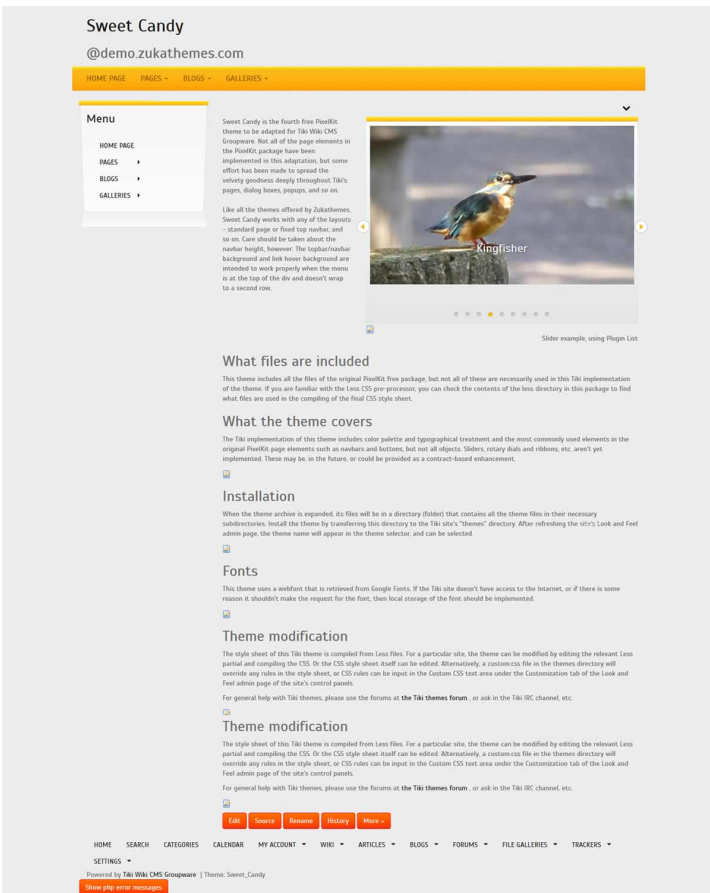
Sweet Candy

@demo.zukathemes.com

HOME PAGE PAGES ▾ BLOGS ▾ GALLERIES ▾

Menu

HOME PAGE
PAGES ▸
BLOGS ▸
GALLERIES ▸

Sweet Candy is the fourth free PixelKit theme to be adapted for Tiki Wiki CMS Groupware. Not all of the page elements in the PixelKit package have been implemented in this adaptation, but some effort has been made to spread the velvety goodness deeply throughout Tiki's pages, dialog boxes, popups, and so on.

Like all the themes offered by Zukathemes, Sweet Candy works with any of the layouts – standard page or fixed top navbar, and so on. Care should be taken about the navbar height, however: The topbar/navbar background and link hover background are intended to work properly when the menu is at the top of the div and doesn't wrap to a second row.

Kingfisher

Slider example, using Plugin List

What files are included

This theme includes all the files of the original PixelKit free package, but not all of these are necessarily used in this Tiki implementation of the theme. If you are familiar with the Less CSS pre-processor, you can check the contents of the less directory in this package to find what files are used in the compiling of the final CSS style sheet.

What the theme covers

The Tiki implementation of this theme includes color palette and typographical treatment and the most commonly used elements in the original PixelKit page elements such as navbars and buttons, but not all objects. Sliders, rotary dials and ribbons, etc. aren't yet implemented. These may be, in the future, or could be provided as a contract-based enhancement.

Installation

When the theme archive is expanded, its files will be in a directory (folder) that contains all the theme files in their necessary subdirectories. Install the theme by transferring this directory to the Tiki site's "themes" directory. After refreshing the site's Look and Feel admin page, the theme name will appear in the theme selector, and can be selected.

Fonts

This theme uses a webfont that is retrieved from Google Fonts. If the Tiki site doesn't have access to the Internet, or if there is some reason it shouldn't make the request for the font, then local storage of the font should be implemented.

Theme modification

The style sheet of this Tiki theme is compiled from Less files. For a particular site, the theme can be modified by editing the relevant Less partial and compiling the CSS. Or the CSS style sheet itself can be edited. Alternatively, a custom.css file in the themes directory will override any rules in the style sheet, or CSS rules can be input in the Custom CSS text area under the Customization tab of the Look and Feel admin page of the site's control panels.

For general help with Tiki themes, please use the forums at the Tiki themes forum , or ask in the Tiki IRC channel, etc.

Theme modification

The style sheet of this Tiki theme is compiled from Less files. For a particular site, the theme can be modified by editing the relevant Less partial and compiling the CSS. Or the CSS style sheet itself can be edited. Alternatively, a custom.css file in the themes directory will override any rules in the style sheet, or CSS rules can be input in the Custom CSS text area under the Customization tab of the Look and Feel admin page of the site's control panels.

For general help with Tiki themes, please use the forums at the Tiki themes forum , or ask in the Tiki IRC channel, etc.

Edit Source Rename History More ▾

HOME SEARCH CATEGORIES CALENDAR MY ACCOUNT ▾ WIKI ▾ ARTICLES ▾ BLOGS ▾ FORUMS ▾ FILE GALLERIES ▾ TRACKERS ▾ SETTINGS ▾

Powered by Tiki Wiki CMS Groupware | Theme: Sweet_Candy

Show php error messages